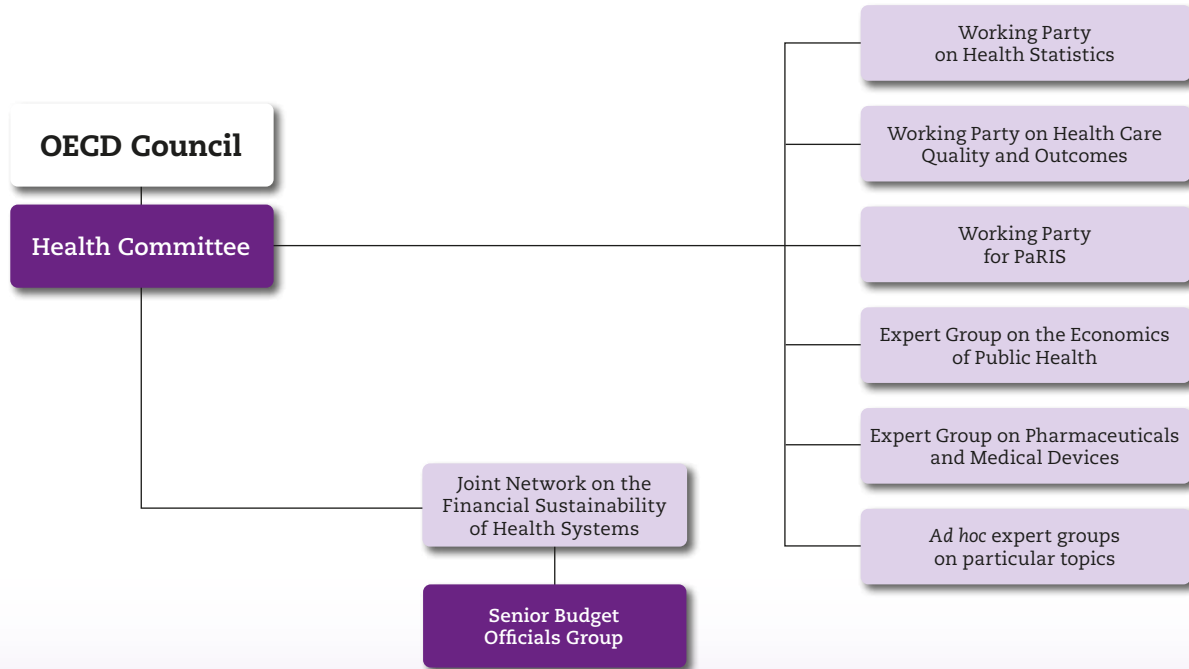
OECD Council

Health Committee

Working Party on Health Statistics

Working Party on Health Care Quality and Outcomes

Working Party for PaRIS

Expert Group on the Economics of Public Health

Expert Group on Pharmaceuticals and Medical Devices

Ad hoc expert groups on particular topics

Joint Network on the Financial Sustainability of Health Systems

Senior Budget Officials Group